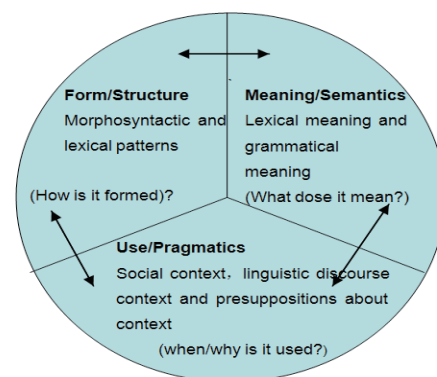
Form/Structure
Morphosyntactic and lexical patterns

(How is it formed)?

Meaning/Semantics
Lexical meaning and grammatical meaning
(What dose it mean?)

Use/Pragmatics
Social context，linguistic discourse context and presuppositions about context
(when/why is it used?)